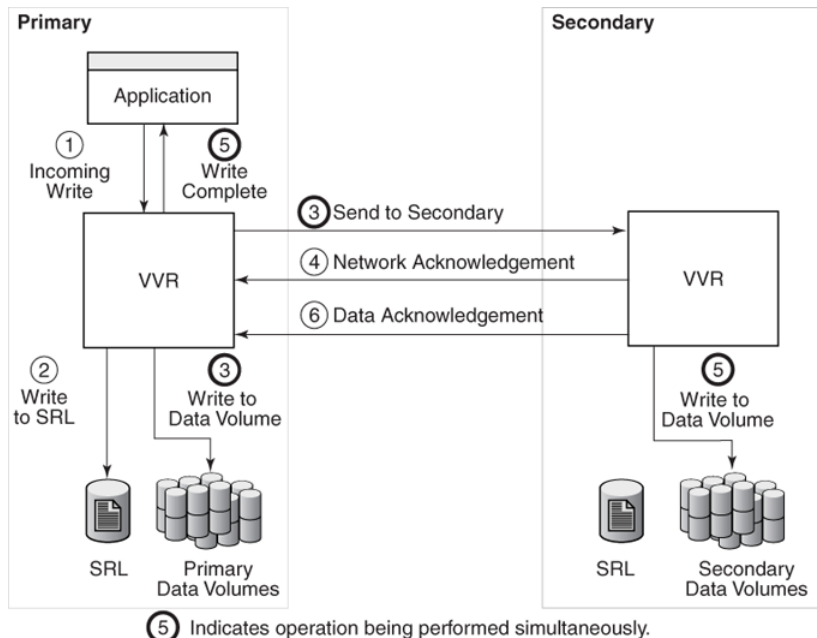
Primary

Secondary

Application

1 Incoming Write

5 Write Complete

3 Send to Secondary

4 Network Acknowledgement

VVR

VVR

6 Data Acknowledgement

2 Write to SRL

3 Write to Data Volume

5 Write to Data Volume

SRL

Primary Data Volumes

SRL

Secondary Data Volumes

5 Indicates operation being performed simultaneously.